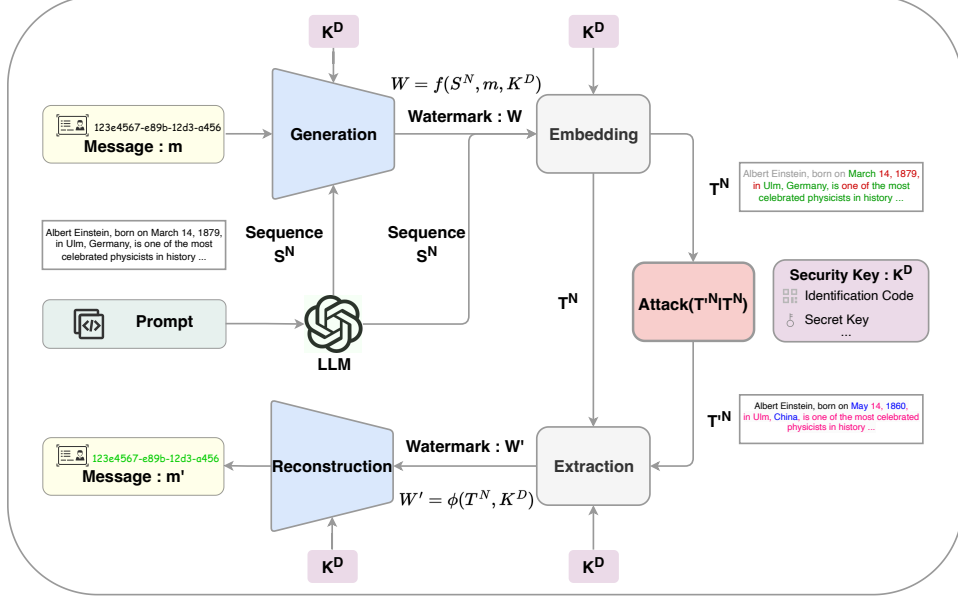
$K^D$

$W = f(S^N, m, K^D)$

123e4567-e89b-12d3-a456
Message : m

Generation

Watermark : W

$K^D$

Embedding

$T^N$

Albert Einstein, born on March 14, 1879, in Ulm, Germany, is one of the most celebrated physicists in history ...

Albert Einstein, born on March 14, 1879, in Ulm, Germany, is one of the most celebrated physicists in history ...

Sequence $S^N$

Sequence $S^N$

$T^N$

Attack($T'^N|T^N$)

Security Key : $K^D$
Identification Code
Secret Key
...

Prompt

LLM

$T'^N$

Albert Einstein, born on May 14, 1860, in Ulm, China, is one of the most celebrated physicists in history ...

123e4567-e89b-12d3-a456
Message : m'

Reconstruction

Watermark : W'

$W' = \phi(T'^N, K^D)$

Extraction

$K^D$

$K^D$